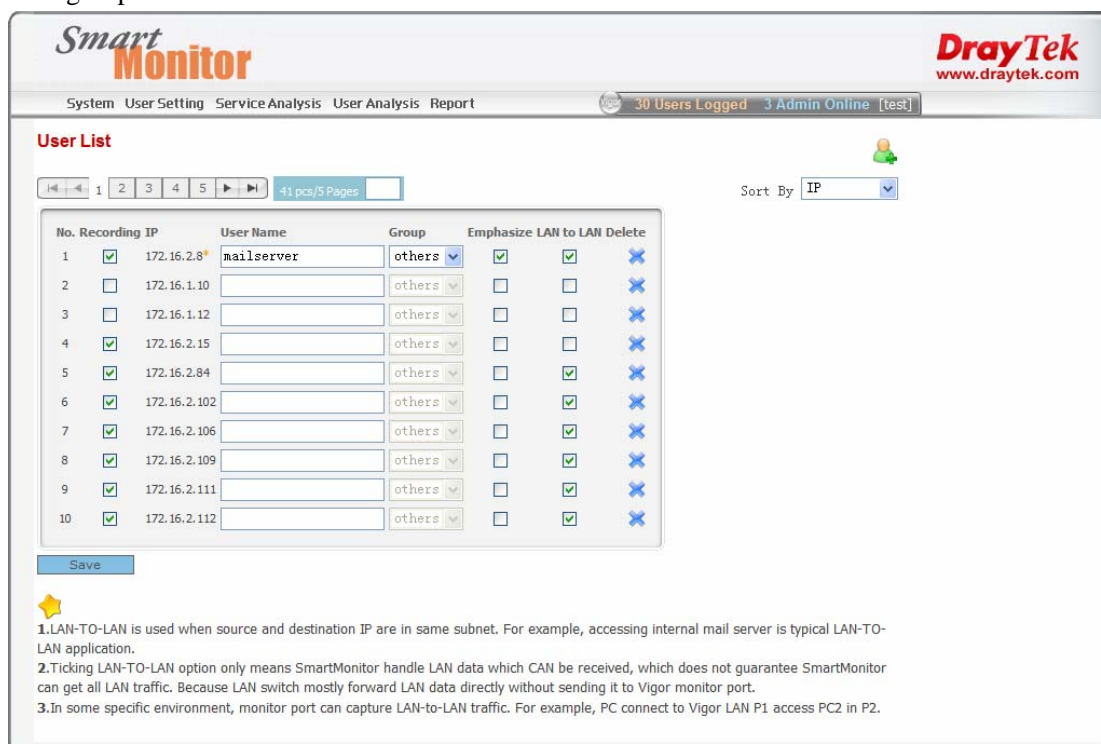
Smart Monitor

DrayTek
www.draytek.com

System User Setting Service Analysis User Analysis Report

30 Users Logged 3 Admin Online [test]

User List

1 2 3 4 5 41 pcs/5 Pages

Sort By IP

| No. | Recording | IP | User Name | Group | Emphasize | LAN to LAN | Delete |
|---|---|---|---|---|---|---|---|
| 1 | ☑ | 172.16.2.8* | mailserver | others | ☑ | ☑ | ✖ |
| 2 | ☐ | 172.16.1.10 | | others | ☐ | ☐ | ✖ |
| 3 | ☐ | 172.16.1.12 | | others | ☐ | ☐ | ✖ |
| 4 | ☑ | 172.16.2.15 | | others | ☐ | ☐ | ✖ |
| 5 | ☑ | 172.16.2.84 | | others | ☐ | ☑ | ✖ |
| 6 | ☑ | 172.16.2.102 | | others | ☐ | ☑ | ✖ |
| 7 | ☑ | 172.16.2.106 | | others | ☐ | ☑ | ✖ |
| 8 | ☑ | 172.16.2.109 | | others | ☐ | ☑ | ✖ |
| 9 | ☑ | 172.16.2.111 | | others | ☐ | ☑ | ✖ |
| 10 | ☑ | 172.16.2.112 | | others | ☐ | ☑ | ✖ |

Save

1.LAN-TO-LAN is used when source and destination IP are in same subnet. For example, accessing internal mail server is typical LAN-TO-LAN application.
2.Ticking LAN-TO-LAN option only means SmartMonitor handle LAN data which CAN be received, which does not guarantee SmartMonitor can get all LAN traffic. Because LAN switch mostly forward LAN data directly without sending it to Vigor monitor port.
3.In some specific environment, monitor port can capture LAN-to-LAN traffic. For example, PC connect to Vigor LAN P1 access PC2 in P2.